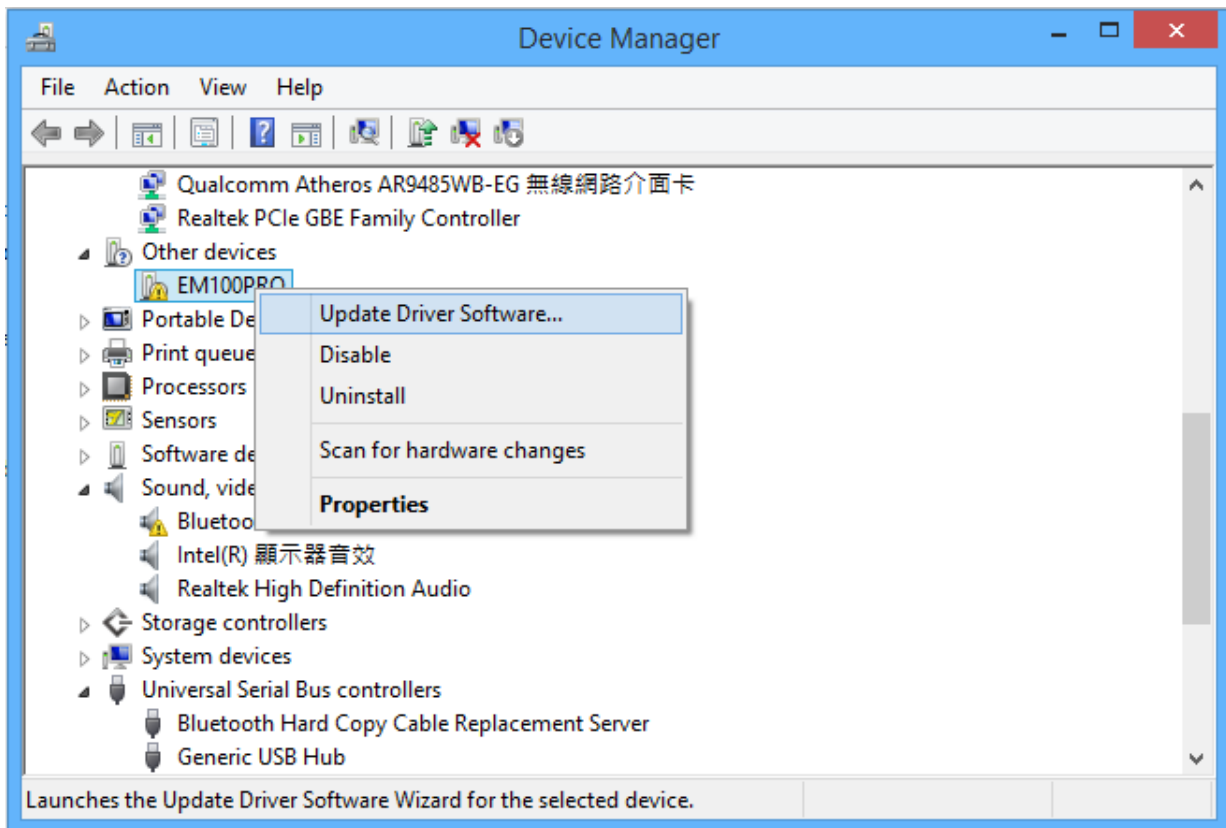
Device Manager

File Action View Help

Qualcomm Atheros AR9485WB-EG 無線網路介面卡
Realtek PCIe GBE Family Controller
Other devices
EM100PRO
Portable De
Print queue
Processors
Sensors
Software de
Sound, vide
Bluetoo
Intel(R) 顯示器音效
Realtek High Definition Audio
Storage controllers
System devices
Universal Serial Bus controllers
Bluetooth Hard Copy Cable Replacement Server
Generic USB Hub

Update Driver Software...
Disable
Uninstall
Scan for hardware changes
Properties

Launches the Update Driver Software Wizard for the selected device.